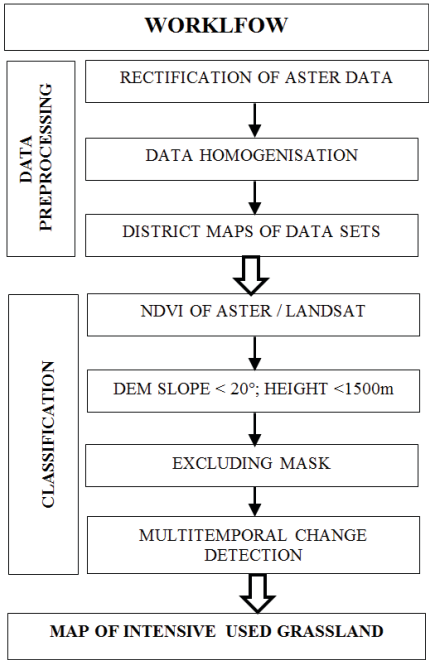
WORKLFOW

DATA PREPROCESSING

RECTIFICATION OF ASTER DATA

DATA HOMOGENISATION

DISTRICT MAPS OF DATA SETS

CLASSIFICATION

NDVI OF ASTER / LANDSAT

DEM SLOPE < 20°; HEIGHT <1500m

EXCLUDING MASK

MULTITEMPORAL CHANGE DETECTION

MAP OF INTENSIVE USED GRASSLAND